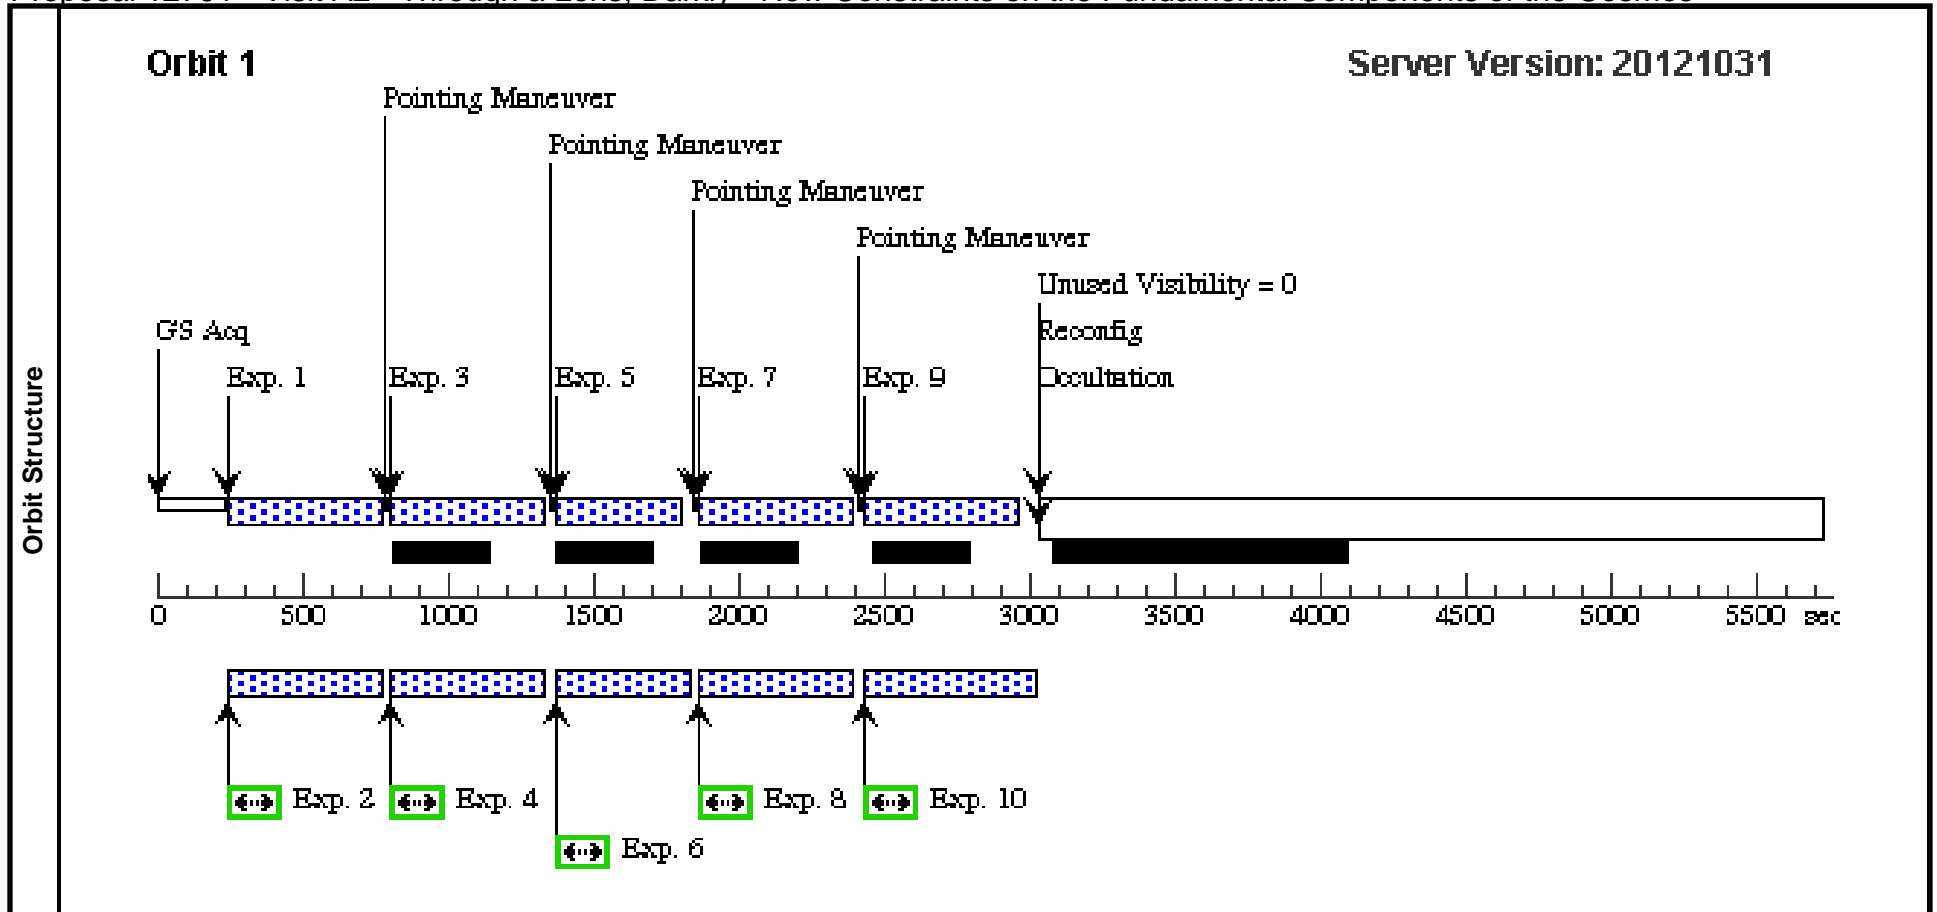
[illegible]

Orbit Structure

Orbit 1

Server Version: 20121031

Pointing Maneuver

Pointing Maneuver

Pointing Maneuver

Pointing Maneuver

Unused Visibility = 0

Reconfig

Occultation

GS Acq

Exp. 1

Exp. 3

Exp. 5

Exp. 7

Exp. 9

0 500 1000 1500 2000 2500 3000 3500 4000 4500 5000 5500 sec

Exp. 2

Exp. 4

Exp. 8

Exp. 10

Exp. 6